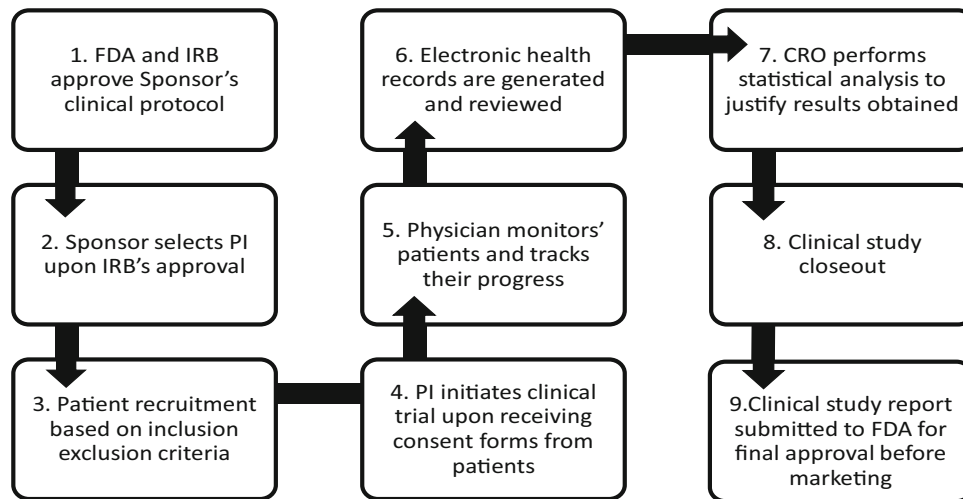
1. FDA and IRB approve Sponsor's clinical protocol

2. Sponsor selects PI upon IRB's approval

3. Patient recruitment based on inclusion exclusion criteria

4. PI initiates clinical trial upon receiving consent forms from patients

5. Physician monitors' patients and tracks their progress

6. Electronic health records are generated and reviewed

7. CRO performs statistical analysis to justify results obtained

8. Clinical study closeout

9.Clinical study report submitted to FDA for final approval before marketing